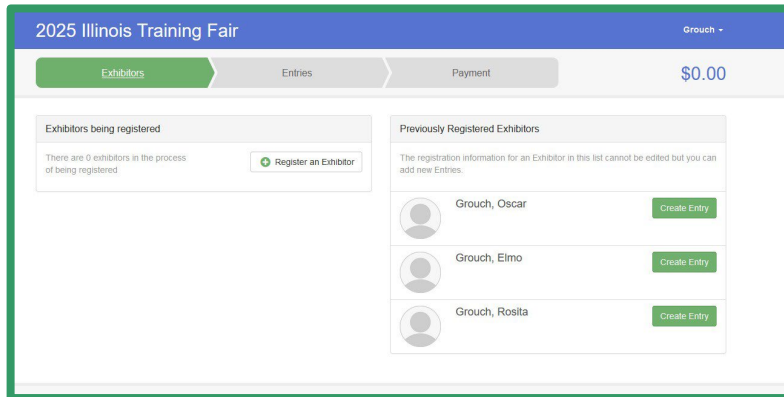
2025 Illinois Training Fair

Grouch ▾

Exhibitors

Entries

Payment

$0.00

Exhibitors being registered

There are 0 exhibitors in the process of being registered

Register an Exhibitor

Previously Registered Exhibitors

The registration information for an Exhibitor in this list cannot be edited but you can add new Entries.

Grouch, Oscar

Create Entry

Grouch, Elmo

Create Entry

Grouch, Rosita

Create Entry